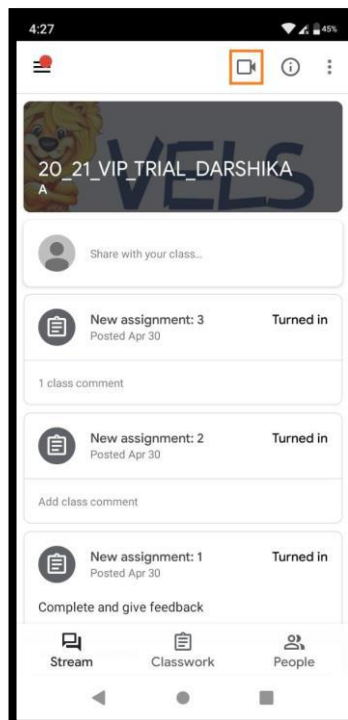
4:27

45%

VELS

20_21_VIP_TRIAL_DARSHIKA
A

Share with your class...

New assignment: 3
Posted Apr 30
Turned in

1 class comment

New assignment: 2
Posted Apr 30
Turned in

Add class comment

New assignment: 1
Posted Apr 30
Turned in

Complete and give feedback

Stream
Classwork
People